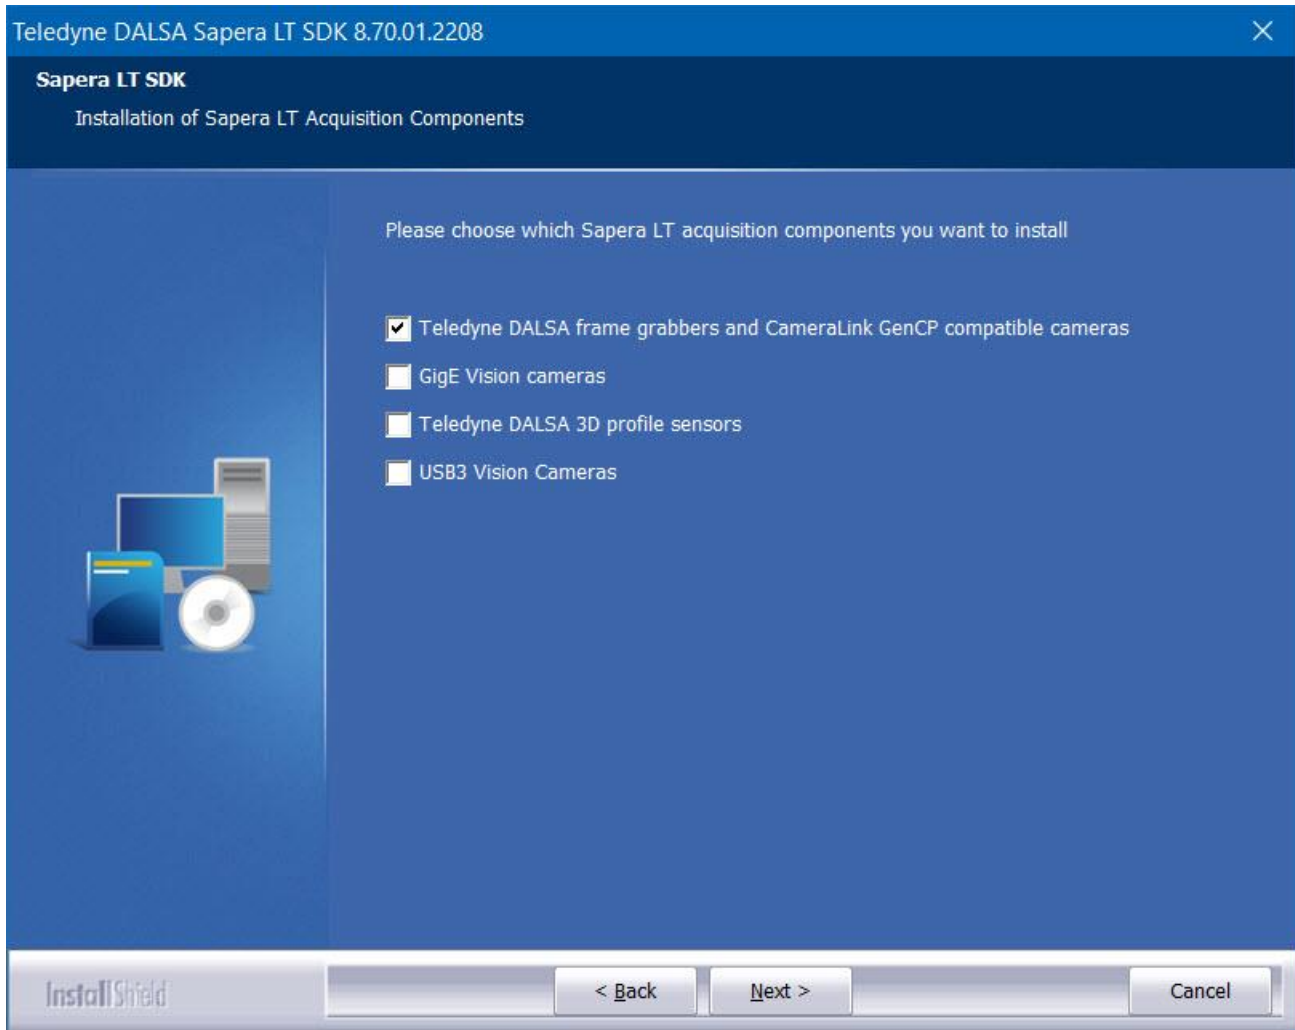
Teledyne DALSA Sapera LT SDK 8.70.01.2208

Sapera LT SDK

Installation of Sapera LT Acquisition Components

Please choose which Sapera LT acquisition components you want to install

Teledyne DALSA frame grabbers and CameraLink GenCP compatible cameras

GigE Vision cameras

Teledyne DALSA 3D profile sensors

USB3 Vision Cameras

InstallShield

< Back

Next >

Cancel